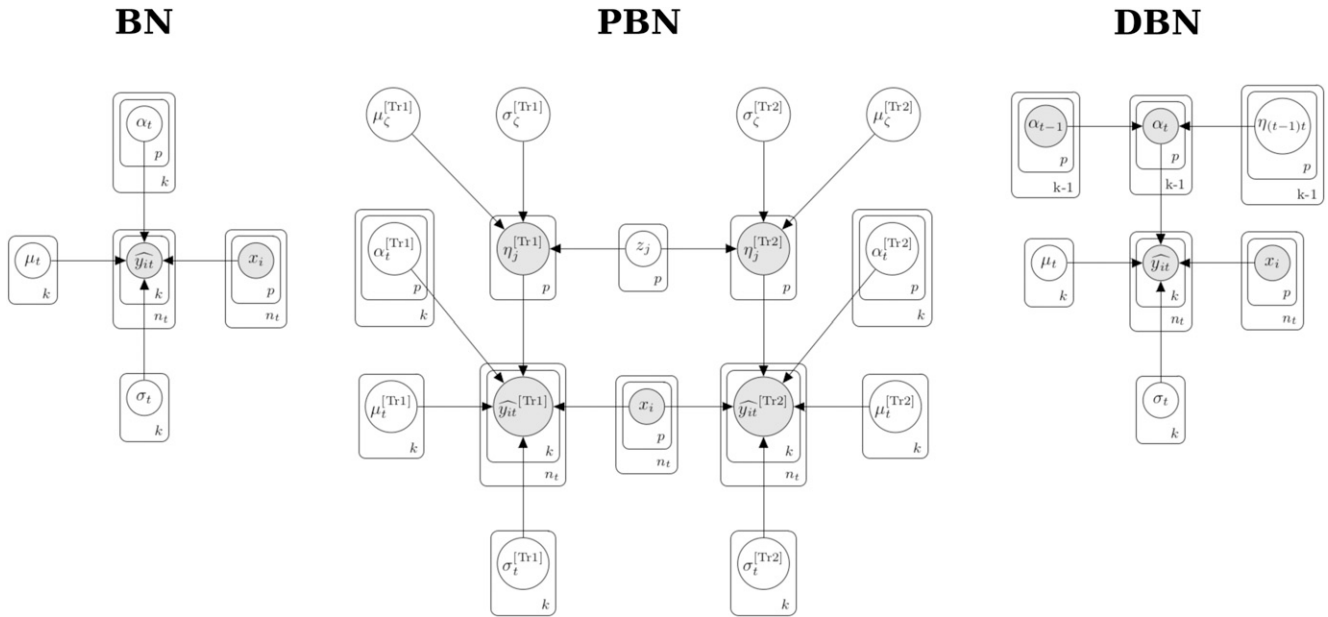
BN

$\alpha_t$
$p$
$k$
$\mu_t$
$k$
$\widehat{y_{it}}$
$k$
$n_t$
$x_i$
$p$
$n_t$
$\sigma_t$
$k$

PBN

$\mu_\zeta^{[\text{Tr1}]}$
$\sigma_\zeta^{[\text{Tr1}]}$
$\sigma_\zeta^{[\text{Tr2}]}$
$\mu_\zeta^{[\text{Tr2}]}$
$\alpha_t^{[\text{Tr1}]}$
$p$
$k$
$\eta_j^{[\text{Tr1}]}$
$p$
$z_j$
$p$
$\eta_j^{[\text{Tr2}]}$
$p$
$\alpha_t^{[\text{Tr2}]}$
$p$
$k$
$\mu_t^{[\text{Tr1}]}$
$k$
$\widehat{y_{it}}^{[\text{Tr1}]}$
$k$
$n_t$
$x_i$
$p$
$n_t$
$\widehat{y_{it}}^{[\text{Tr2}]}$
$k$
$n_t$
$\mu_t^{[\text{Tr2}]}$
$k$
$\sigma_t^{[\text{Tr1}]}$
$k$
$\sigma_t^{[\text{Tr2}]}$
$k$

DBN

$\alpha_{t-1}$
$p$
k-1
$\alpha_t$
$p$
k-1
$\eta_{(t-1)t}$
$p$
k-1
$\mu_t$
$k$
$\widehat{y_{it}}$
$k$
$n_t$
$x_i$
$p$
$n_t$
$\sigma_t$
$k$